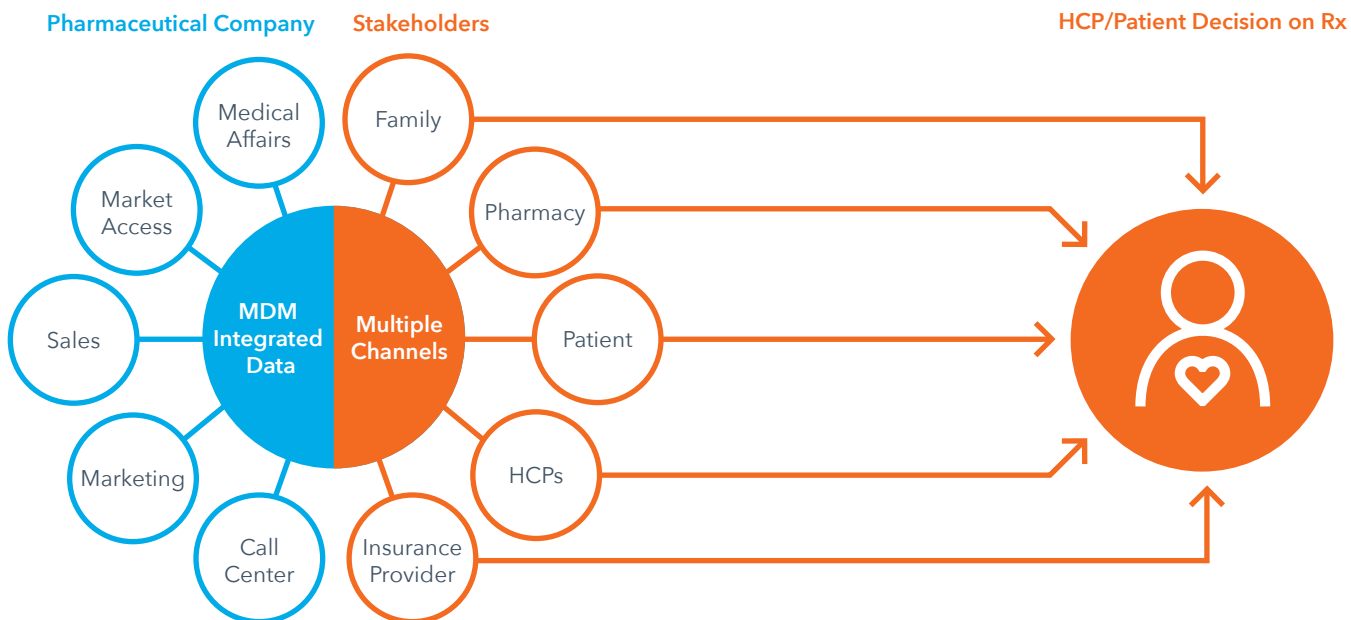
Pharmaceutical Company

Stakeholders

HCP/Patient Decision on Rx

Medical Affairs

Market Access

Sales

Marketing

Call Center

MDM Integrated Data

Multiple Channels

Family

Pharmacy

Patient

HCPs

Insurance Provider